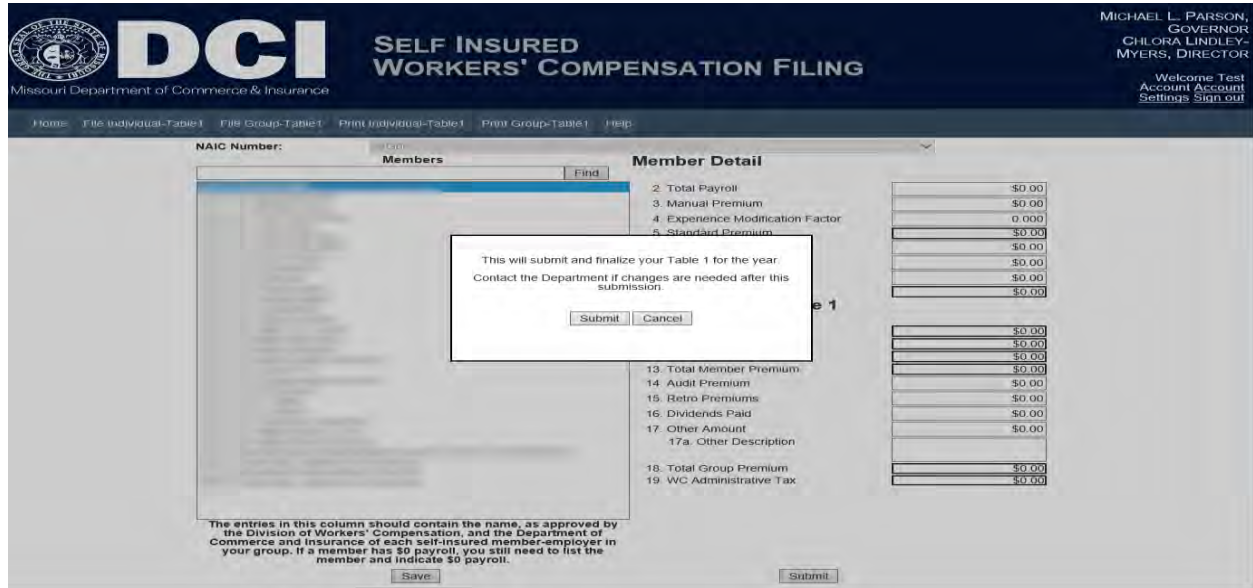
DCI
Missouri Department of Commerce & Insurance

SELF INSURED WORKERS' COMPENSATION FILING

MICHAEL L. PARSON, GOVERNOR
CHLORA LINDLEY-MYERS, DIRECTOR

Welcome Test
Account Account Settings Sign out

Home File Individual-Table1 File Group-Table1 Print Individual-Table1 Print Group-Table1 Help

NAIC Number:

Members

Find

Member Detail

2. Total Payroll $0.00
3. Manual Premium $0.00
4. Experience Modification Factor 0.000
5. Standard Premium $0.00
$0.00
$0.00
$0.00
$0.00

e 1

$0.00
$0.00
$0.00
13. Total Member Premium $0.00
14. Audit Premium $0.00
15. Retro Premiums $0.00
16. Dividends Paid $0.00
17. Other Amount $0.00
17a. Other Description

18. Total Group Premium $0.00
19. WC Administrative Tax $0.00

This will submit and finalize your Table 1 for the year.

Contact the Department if changes are needed after this submission.

Submit Cancel

The entries in this column should contain the name, as approved by the Division of Workers' Compensation, and the Department of Commerce and Insurance of each self-insured member-employer in your group. If a member has $0 payroll, you still need to list the member and indicate $0 payroll.

Save

Submit